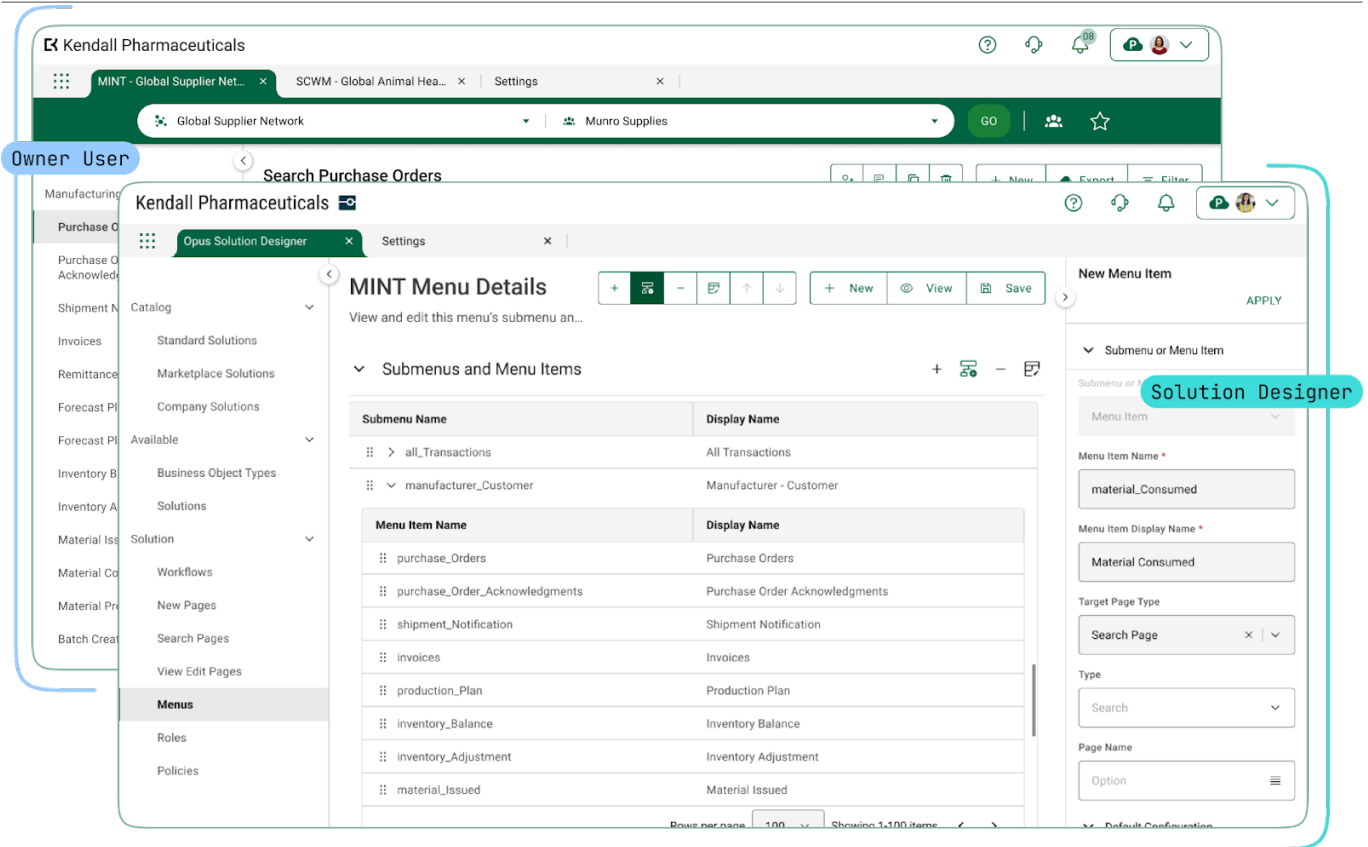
Kendall Pharmaceuticals

08

MINT - Global Supplier Net... × SCWM - Global Animal Hea... × Settings ×

Global Supplier Network Munro Supplies GO

Owner User

Search Purchase Orders

New Export Filter

Manufacturing

Purchase O

Purchase O Acknowled

Shipment N

Invoices

Remittance

Forecast Pl

Forecast Pl

Inventory B

Inventory A

Material Iss

Material Co

Material Pr

Batch Creat

Kendall Pharmaceuticals

Opus Solution Designer × Settings ×

Catalog

Standard Solutions

Marketplace Solutions

Company Solutions

Available

Business Object Types

Solutions

Solution

Workflows

New Pages

Search Pages

View Edit Pages

Menus

Roles

Policies

MINT Menu Details

View and edit this menu's submenu an...

+ New View Save

Submenus and Menu Items

| Submenu Name | Display Name |
|---|---|
| all_Transactions | All Transactions |
| manufacturer_Customer | Manufacturer - Customer |

| Menu Item Name | Display Name |
|---|---|
| purchase_Orders | Purchase Orders |
| purchase_Order_Acknowledgments | Purchase Order Acknowledgments |
| shipment_Notification | Shipment Notification |
| invoices | Invoices |
| production_Plan | Production Plan |
| inventory_Balance | Inventory Balance |
| inventory_Adjustment | Inventory Adjustment |
| material_Issued | Material Issued |

Rows per page 100 Showing 1-100 items

New Menu Item

APPLY

Submenu or Menu Item

Submenu or M

Solution Designer

Menu Item

Menu Item Name *

material_Consumed

Menu Item Display Name *

Material Consumed

Target Page Type

Search Page

Type

Search

Page Name

Option

Default Configuration